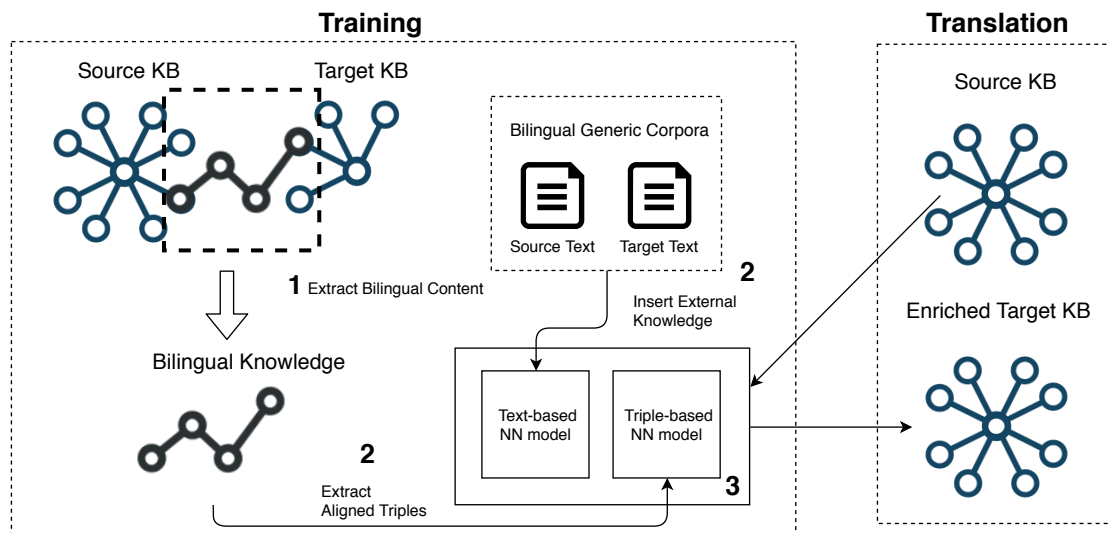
Training

Source KB

Target KB

Bilingual Generic Corpora

Source Text

Target Text

1 Extract Bilingual Content

2

Insert External Knowledge

Bilingual Knowledge

Text-based NN model

Triple-based NN model

2

3

Extract Aligned Triples

Translation

Source KB

Enriched Target KB